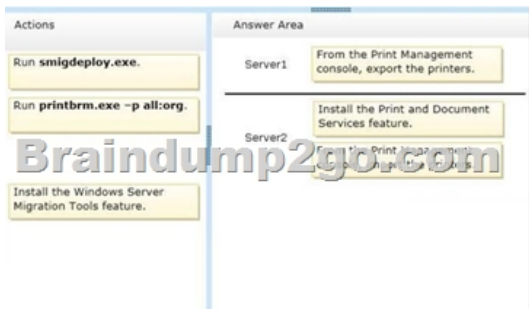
Actions

Run **smigdeploy.exe**.

Run **printbrm.exe -p all:org**.

Install the Windows Server Migration Tools feature.

Answer Area

Server1

From the Print Management console, export the printers.

Server2

Install the Print and Document Services feature.

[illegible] the Print Manag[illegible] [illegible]

Braindump2go.com